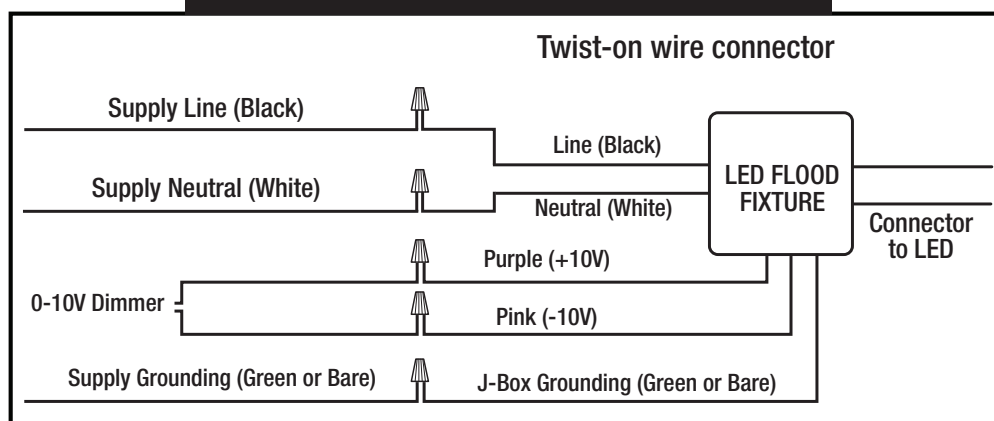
Twist-on wire connector

Supply Line (Black)

Line (Black)

LED FLOOD FIXTURE

Supply Neutral (White)

Neutral (White)

Connector to LED

Purple (+10V)

0-10V Dimmer

Pink (-10V)

Supply Grounding (Green or Bare)

J-Box Grounding (Green or Bare)